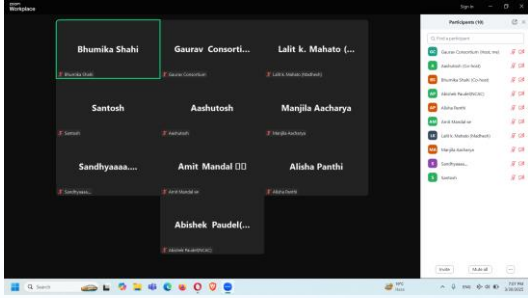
Workplace

Sign in

Bhumika Shahi
Bhumika Shahi

Gaurav Consorti...
Gaurav Consortium

Lalit k. Mahato (...
Lalit k. Mahato (Madhesh)

Santosh
Santosh

Aashutosh
Aashutosh

Manjila Aacharya
Manjila Aacharya

Sandhyaaaa....
Sandhyaaaa...

Amit Mandal ☐☐
Amit Mandal ☐☐

Alisha Panthi
Alisha Panthi

Abishek Paudel(...
Abishek Paudel(Kokc)

Participants (10)

Find a participant

Gaurav Consortium (Host, me)
Aashutosh (Co-host)
Bhumika Shahi (Co-host)
Abishek Paudel(Kokc)
Alisha Panthi
Amit Mandal ☐☐
Lalit k. Mahato (Madhesh)
Manjila Aacharya
Sandhyaaaa...
Santosh

Invite
Mute all
...

Search

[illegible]
Haze

ENG
7:57 PM
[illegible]